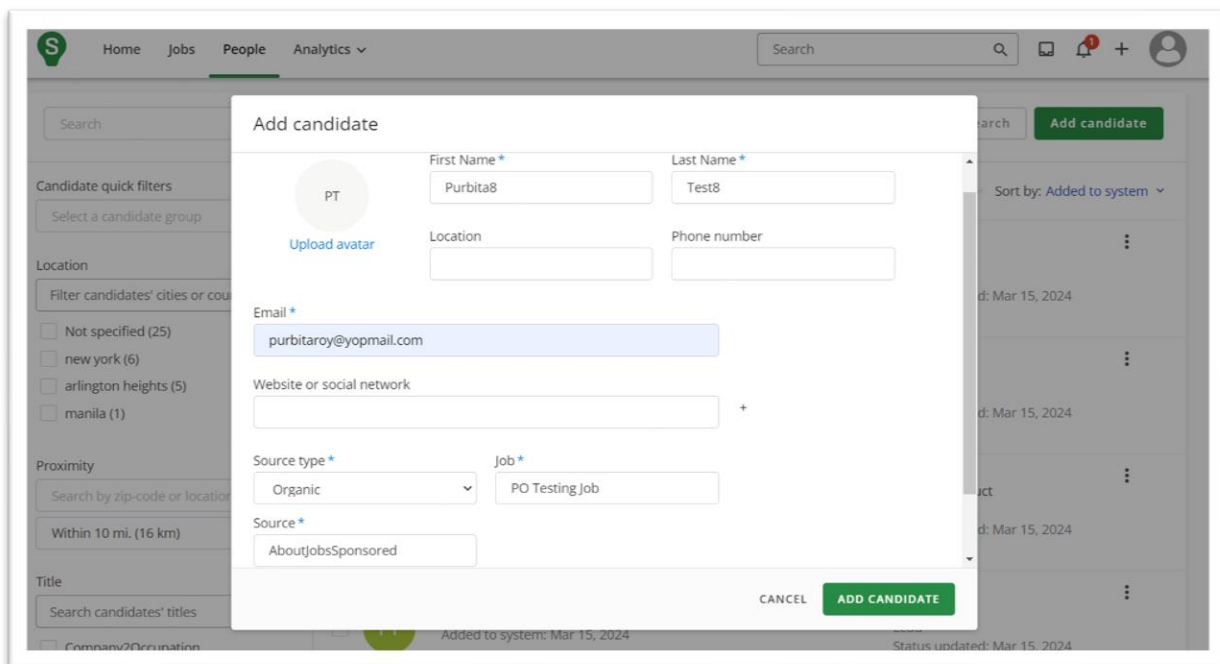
S Home Jobs People Analytics

Search

1

Search

arch Add candidate

Candidate quick filters

Select a candidate group

Location

Filter candidates' cities or cou

Not specified (25)

new york (6)

arlington heights (5)

manila (1)

Proximity

Search by zip-code or location

Within 10 mi. (16 km)

Title

Search candidates' titles

Company2Occupation

Sort by: Added to system

d: Mar 15, 2024

d: Mar 15, 2024

uct

d: Mar 15, 2024

Added to system: Mar 15, 2024

Status updated: Mar 15, 2024

Add candidate

PT

Upload avatar

First Name *

Purbita8

Last Name *

Test8

Location

Phone number

Email *

purbitaroy@yopmail.com

Website or social network

+

Source type *

Organic

Job *

PO Testing Job

Source *

AboutJobsSponsored

CANCEL ADD CANDIDATE